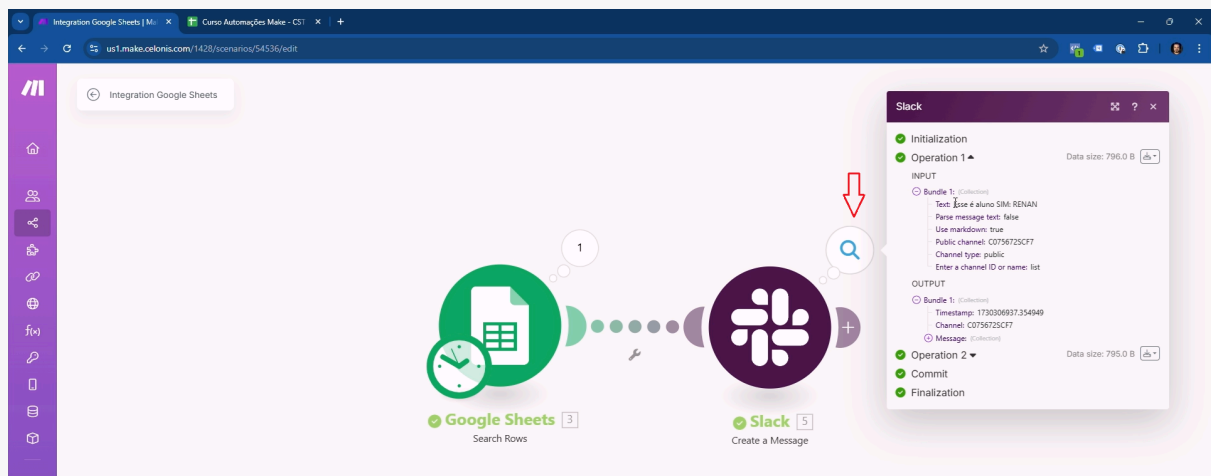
Integration Google Sheets | Ma
Curso Automações Make - CST
us1.make.celonis.com/1428/scenarios/54536/edit

Integration Google Sheets

Slack
Initialization
Operation 1
Data size: 796.0 B
INPUT
Bundle 1: (Collection)
Text: Esse é aluno SIM: RENAN
Parse message text: false
Use markdown: true
Public channel: C075672SCF7
Channel type: public
Enter a channel ID or name: list
OUTPUT
Bundle 1: (Collection)
Timestamp: 1730306937.354949
Channel: C075672SCF7
Message: (Collection)
Operation 2
Data size: 795.0 B
Commit
Finalization

1

Google Sheets 3
Search Rows

Slack 5
Create a Message